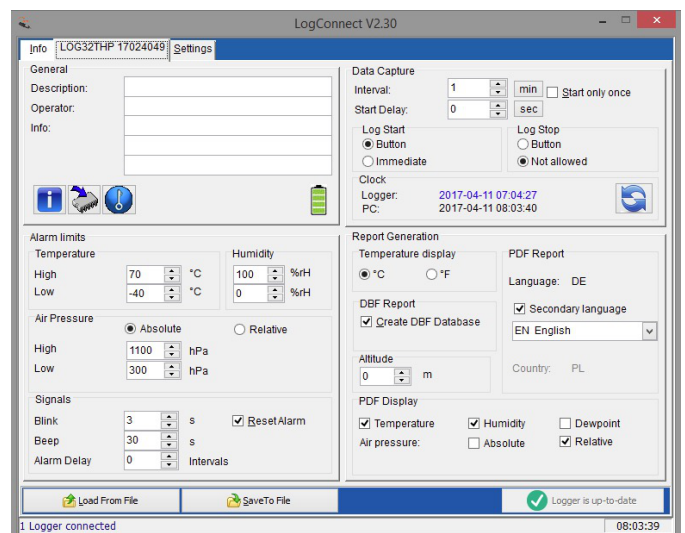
LogConnect V2.30

Info | LOG32THP 17024049 | Settings

General
Description:
Operator:
Info:

Data Capture
Interval: 1 min
Start only once
Start Delay: 0 sec

Log Start
Button
Immediate

Log Stop
Button
Not allowed

Clock
Logger: 2017-04-11 07:04:27
PC: 2017-04-11 08:03:40

Alarm limits
Temperature
High 70 °C
Low -40 °C

Humidity
100 %rH
0 %rH

Air Pressure
Absolute
Relative
High 1100 hPa
Low 300 hPa

Signals
Blink 3 s
Reset Alarm
Beep 30 s
Alarm Delay 0 Intervals

Report Generation
Temperature display
°C
°F

PDF Report
Language: DE

DBF Report
Create DBF Database

Secondary language
EN English

Altitude
0 m

Country: PL

PDF Display
Temperature
Humidity
Dewpoint
Air pressure:
Absolute
Relative

Load From File
SaveTo File
Logger is up-to-date

1 Logger connected
08:03:39